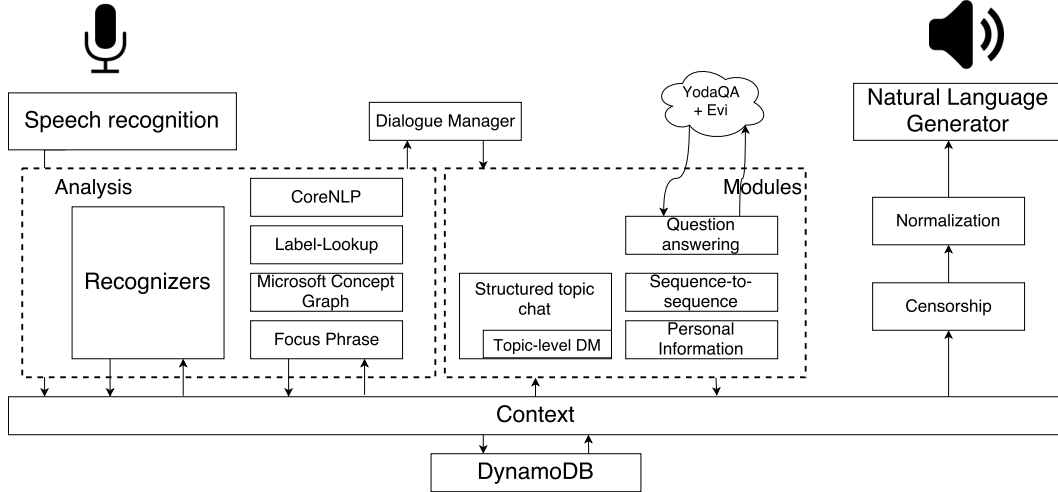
Speech recognition

Dialogue Manager

YodaQA + Evi

Natural Language Generator

Analysis

CoreNLP

Label-Lookup

Microsoft Concept Graph

Focus Phrase

Recognizers

Modules

Question answering

Structured topic chat

Topic-level DM

Sequence-to-sequence

Personal Information

Normalization

Censorship

Context

DynamoDB